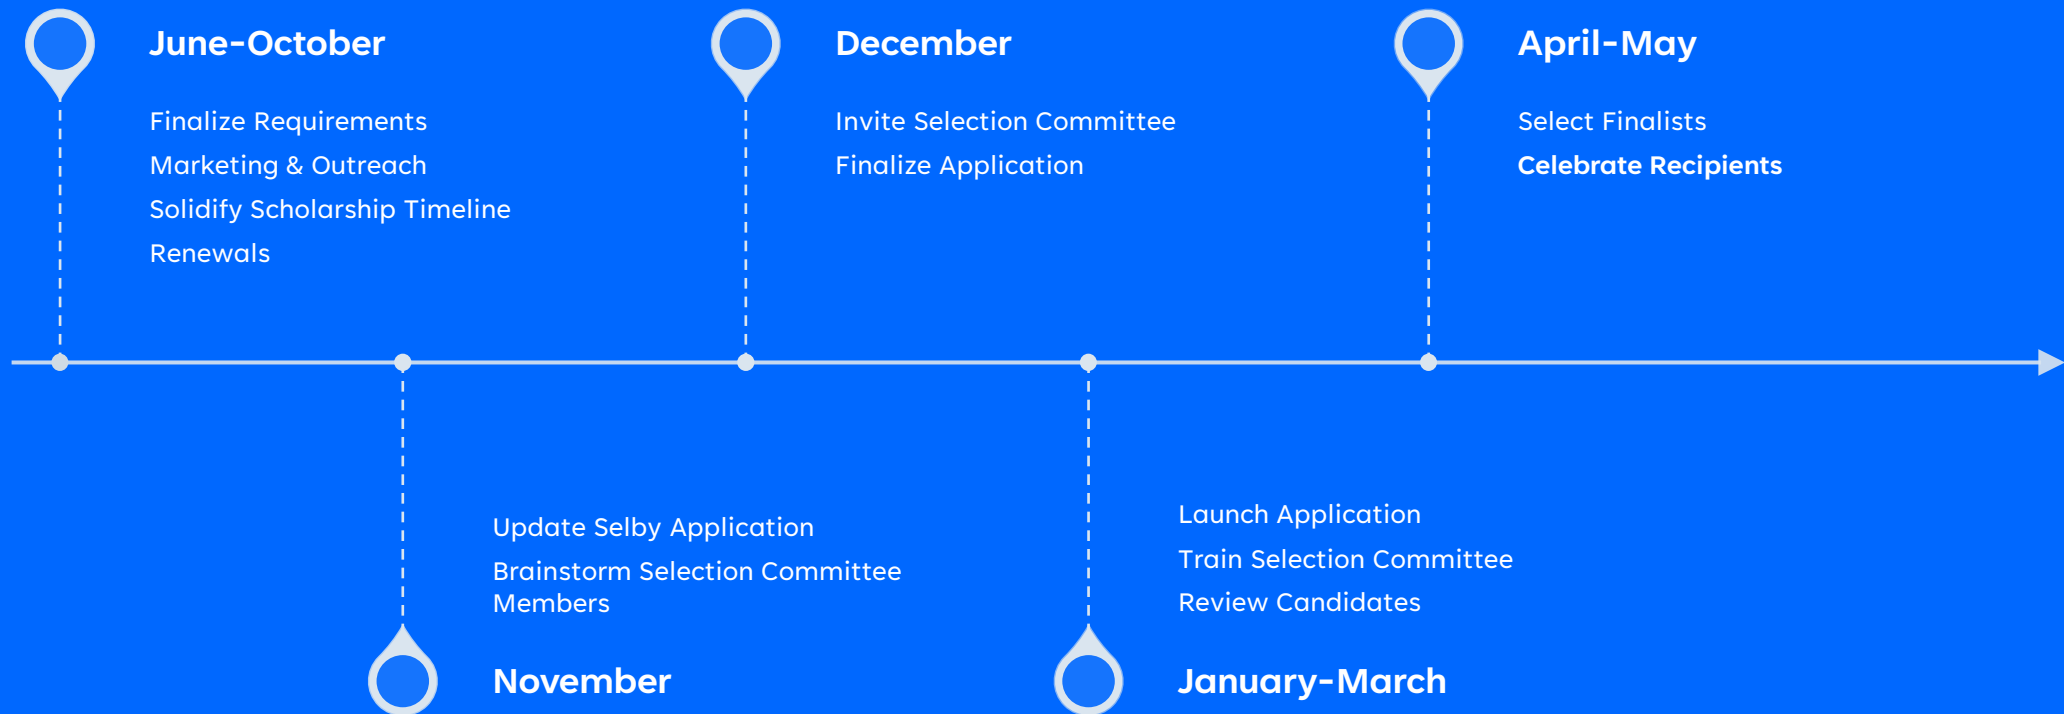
June-October

Finalize Requirements

Marketing & Outreach

Solidify Scholarship Timeline

Renewals

December

Invite Selection Committee

Finalize Application

April-May

Select Finalists

Celebrate Recipients

Update Selby Application

Brainstorm Selection Committee Members

November

Launch Application

Train Selection Committee

Review Candidates

January-March